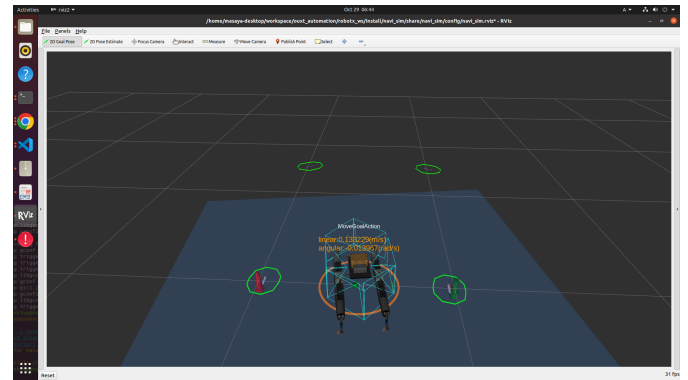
Activities rviz2 Oct 29 06:44

/home/masaya-desktop/workspace/auto_automation/robotx_ws/install/navi_sim/share/navi_sim/config/navi_sim.rviz* - RViz

File Panels Help

2D Goal Pose 2D Pose Estimate Focus Camera Interact Measure Move Camera Publish Point Select

MoveGoalAction
linear:-0.138229(m/s)
angular:-0.013957(rad/s)

Reset

31 fps